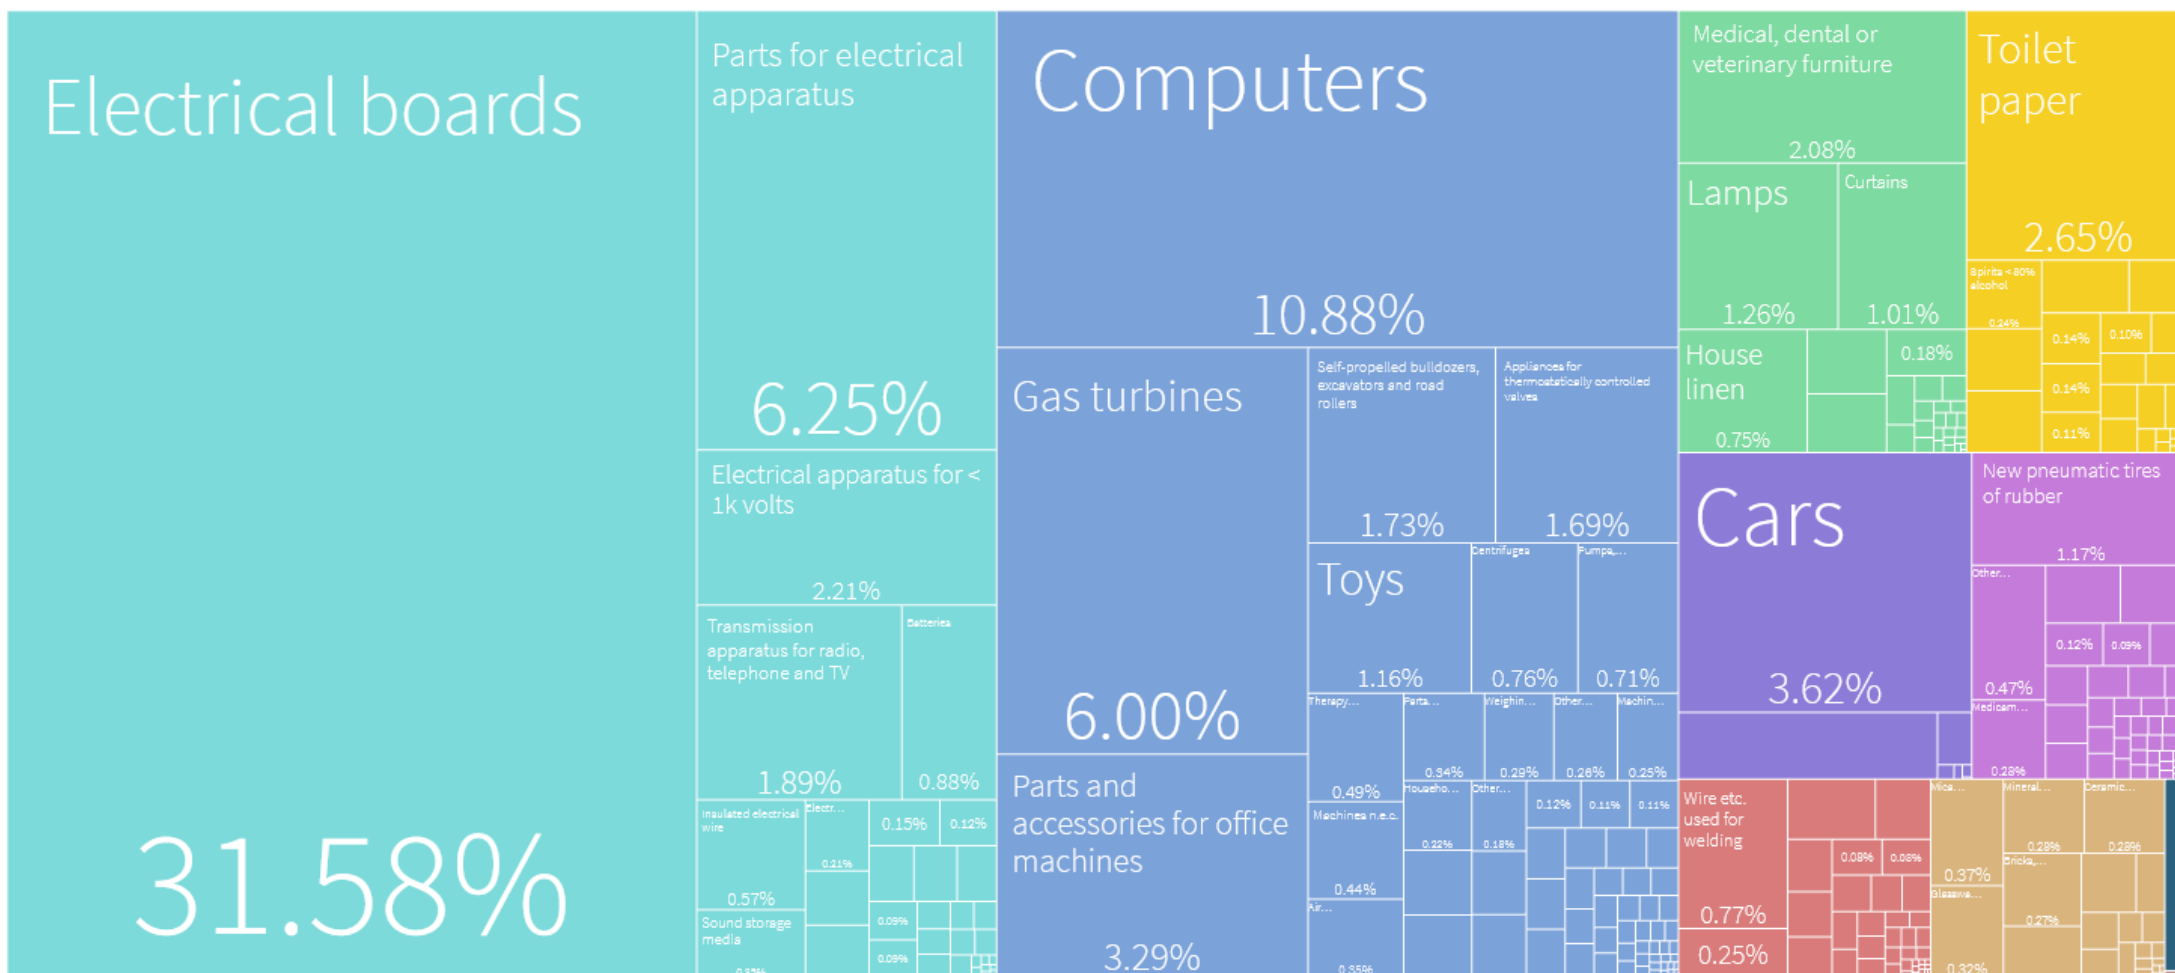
Electrical boards

31.58%

Parts for electrical apparatus

6.25%

Electrical apparatus for < 1k volts

2.21%

Transmission apparatus for radio, telephone and TV

1.89%

Batteries

0.88%

Insulated electrical wire

0.57%

Electr...

0.21%

0.15%

0.12%

0.09%

0.09%

Sound storage media

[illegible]

Computers

10.88%

Gas turbines

6.00%

Parts and accessories for office machines

3.29%

Self-propelled bulldozers, excavators and road rollers

1.73%

Appliances for thermostatically controlled valves

1.69%

Toys

1.16%

Centrifuges

0.76%

Pumps,...

0.71%

Therapy...

0.49%

Parts...

0.34%

Weighin...

0.29%

Other...

0.26%

Machin...

0.25%

Machines n.e.c.

0.44%

Househo...

0.22%

Other...

0.18%

0.12%

0.11%

0.11%

Air...

0.35%

Medical, dental or veterinary furniture

2.08%

Lamps

1.26%

Curtains

1.01%

House linen

0.75%

0.18%

Toilet paper

2.65%

Spirits < 80% alcohol

0.24%

0.14%

0.10%

0.14%

0.11%

Cars

3.62%

New pneumatic tires of rubber

1.17%

Other...

0.47%

0.12%

0.09%

Medicam...

0.28%

Wire etc. used for welding

0.77%

0.25%

0.08%

0.08%

Mica...

0.37%

Glasswa...

0.32%

Mineral...

0.28%

Bricks,...

0.27%

Ceramic...

0.28%